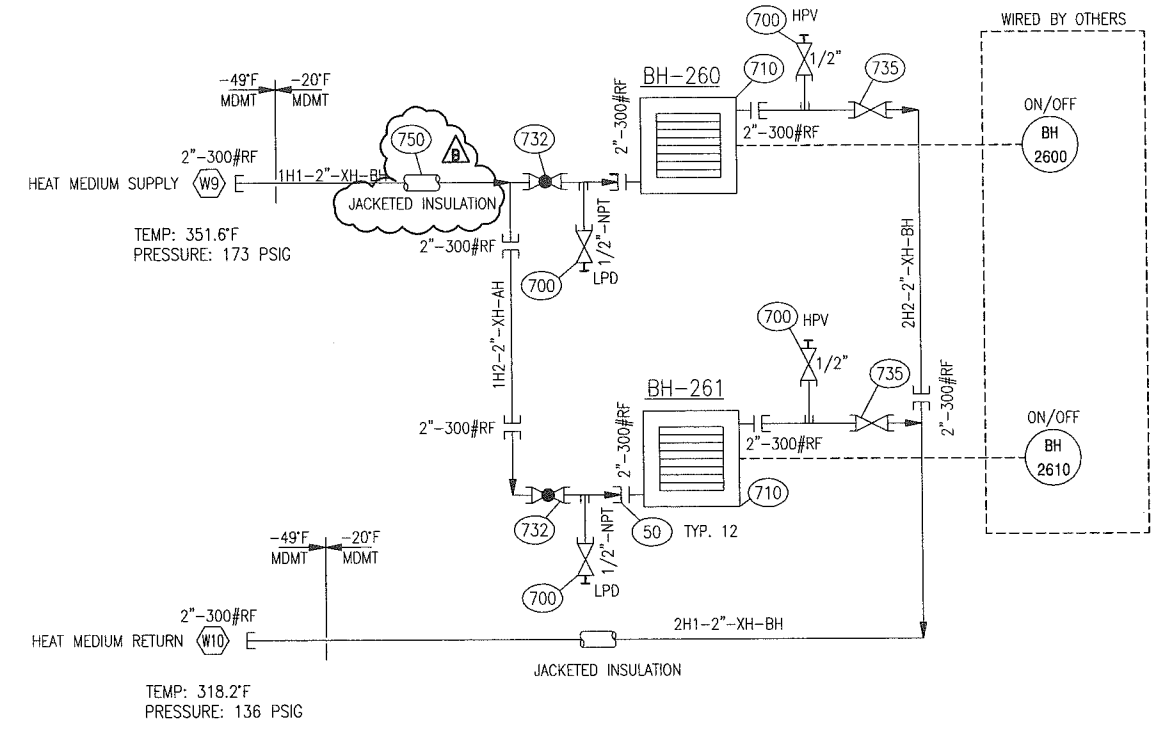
700 HPV
1/2"
WIRED BY OTHERS
-49°F MDMT
-20°F MDMT
BH-260
710
735
2"-300#RF
2"-300#RF
ON/OFF
BH 2600
2"-300#RF
750
B
732
HEAT MEDIUM SUPPLY
W9
1H1-2"-XH-BH
JACKETED INSULATION
TEMP: 351.6°F
PRESSURE: 173 PSIG
2"-300#RF
1/2"-NPT
700
LPD
2H2-2"-XH-BH
700 HPV
1/2"
1H2-2"-XH-AH
BH-261
735
2"-300#RF
2"-300#RF
2"-300#RF
2"-300#RF
ON/OFF
BH 2610
710
732
50
TYP. 12
1/2"-NPT
-49°F MDMT
-20°F MDMT
700
LPD
2"-300#RF
HEAT MEDIUM RETURN
W10
2H1-2"-XH-BH
JACKETED INSULATION
TEMP: 318.2°F
PRESSURE: 136 PSIG